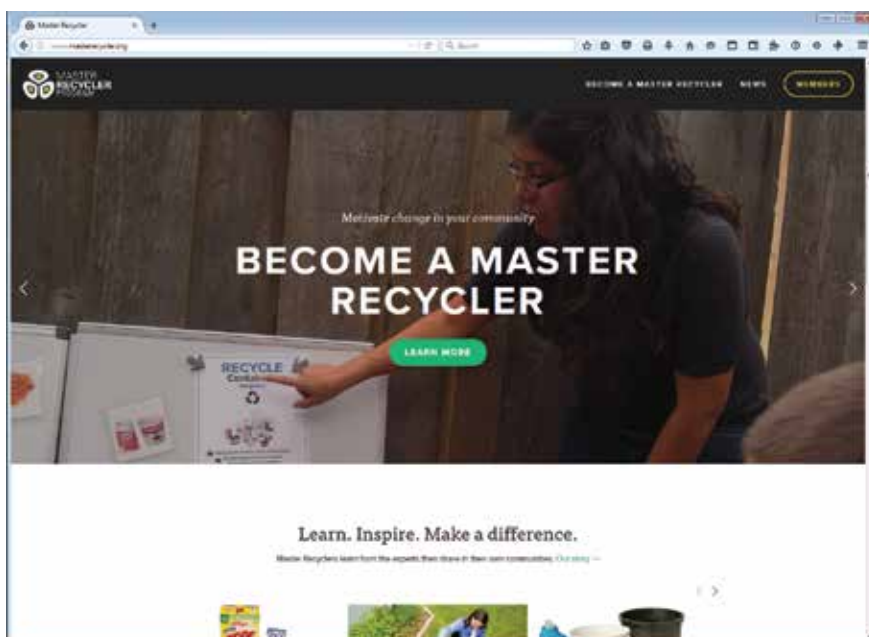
Master Recycler

www.masterrecycler.org

Search

MASTER RECYCLER PROGRAM

BECOME A MASTER RECYCLER

NEWS

MEMBERS

Motivate change in your community

BECOME A MASTER RECYCLER

LEARN MORE

RECYCLE

Learn. Inspire. Make a difference.

Master Recyclers learn from the experts then share in their own communities. Our story →